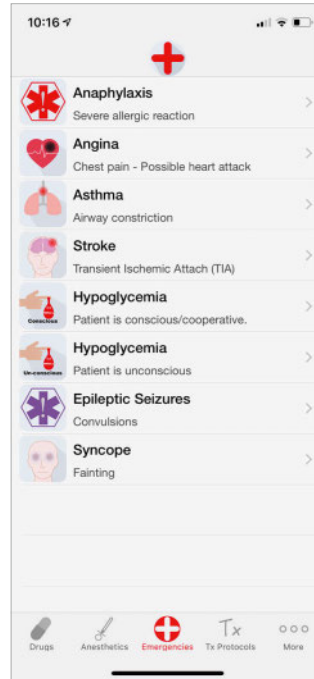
10:16

Anaphylaxis
Severe allergic reaction

Angina
Chest pain - Possible heart attack

Asthma
Airway constriction

Stroke
Transient Ischemic Attach (TIA)

Conscious
Hypoglycemia
Patient is conscious/cooperative.

Un-conscious
Hypoglycemia
Patient is unconscious

Epileptic Seizures
Convulsions

Syncope
Fainting

Drugs
Anesthetics
Emergencies
Tx Protocols
More